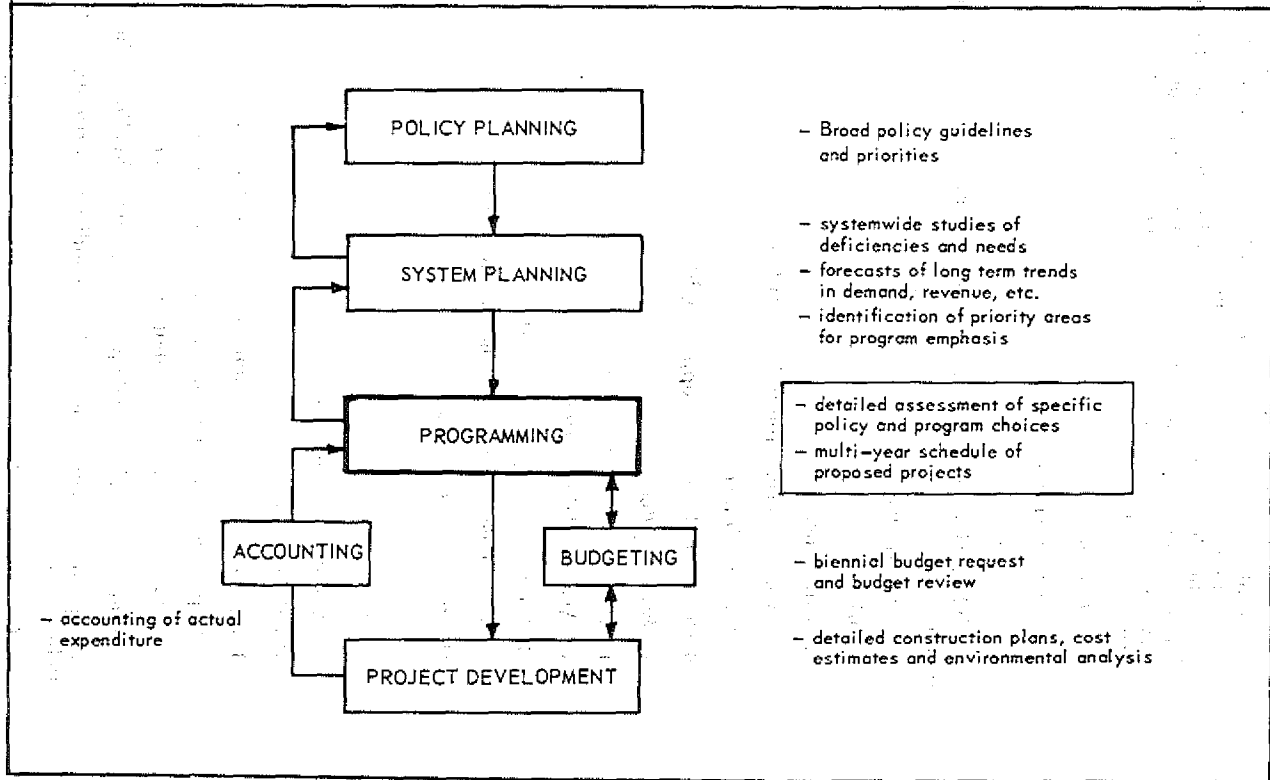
POLICY PLANNING

– Broad policy guidelines and priorities

SYSTEM PLANNING

– systemwide studies of deficiencies and needs
– forecasts of long term trends in demand, revenue, etc.
– identification of priority areas for program emphasis

PROGRAMMING

– detailed assessment of specific policy and program choices
– multi–year schedule of proposed projects

ACCOUNTING

BUDGETING

– biennial budget request and budget review

– accounting of actual expenditure

PROJECT DEVELOPMENT

– detailed construction plans, cost estimates and environmental analysis